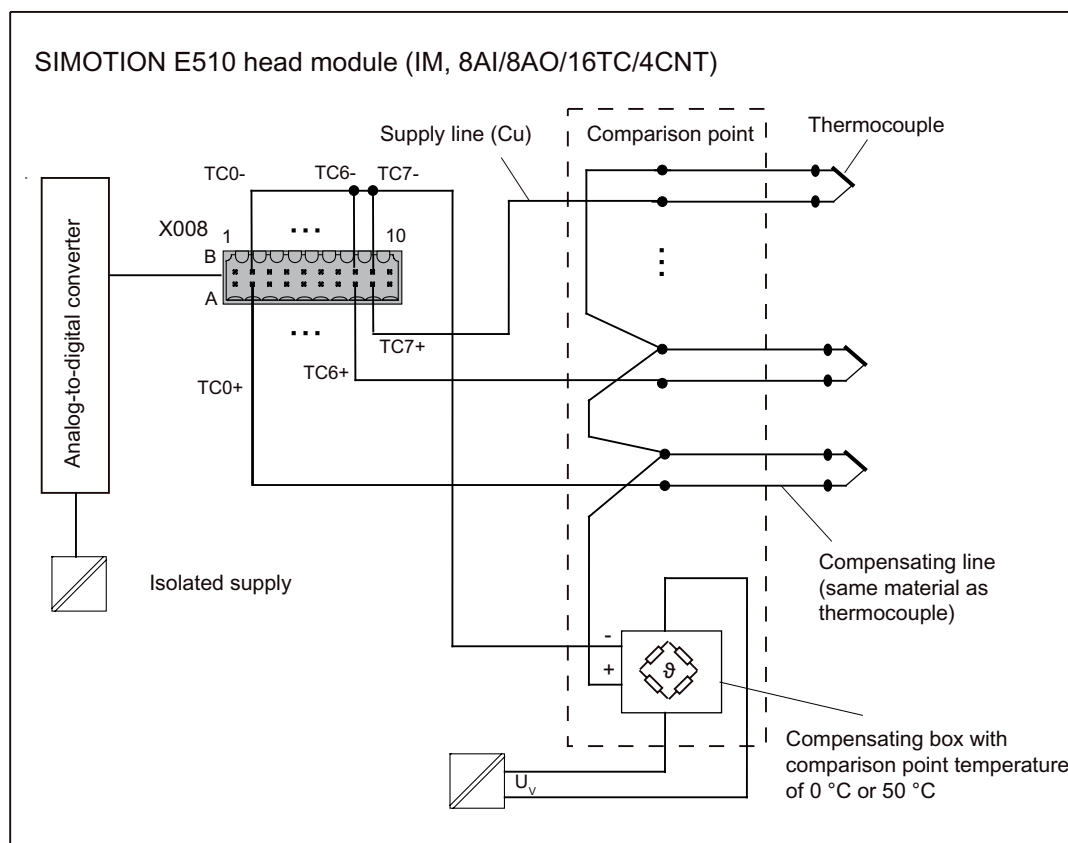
SIMOTION E510 head module (IM, 8AI/8AO/16TC/4CNT)

Supply line (Cu)

Comparison point

Thermocouple

TC0-

TC6-

TC7-

X008

1

10

B

A

...

...

TC7+

TC6+

TC0+

Analog-to-digital converter

Isolated supply

Compensating line (same material as thermocouple)

-

+

$\vartheta$

Compensating box with comparison point temperature of 0 °C or 50 °C

$U_V$